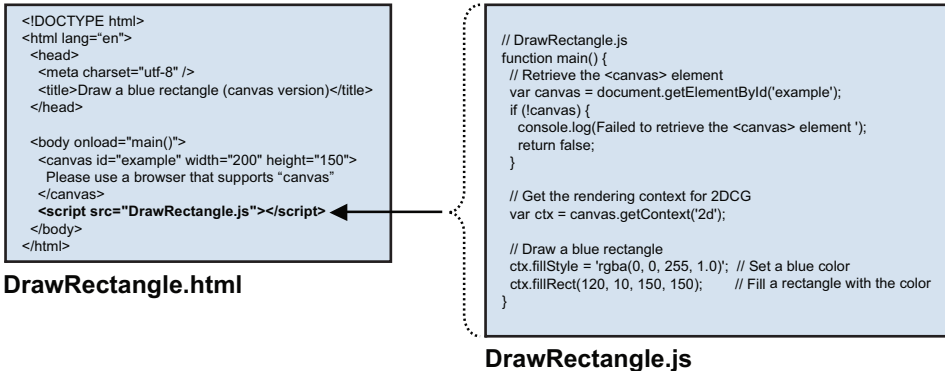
<!DOCTYPE html>
<html lang="en">
<head>
<meta charset="utf-8" />
<title>Draw a blue rectangle (canvas version)</title>
</head>

<body onload="main()">
<canvas id="example" width="200" height="150">
Please use a browser that supports "canvas"
</canvas>
<script src="DrawRectangle.js"></script>
</body>
</html>

DrawRectangle.html

// DrawRectangle.js
function main() {
// Retrieve the <canvas> element
var canvas = document.getElementById('example');
if (!canvas) {
console.log(Failed to retrieve the <canvas> element ');
return false;
}

// Get the rendering context for 2DCG
var ctx = canvas.getContext('2d');

// Draw a blue rectangle
ctx.fillStyle = 'rgba(0, 0, 255, 1.0)'; // Set a blue color
ctx.fillRect(120, 10, 150, 150); // Fill a rectangle with the color
}

DrawRectangle.js